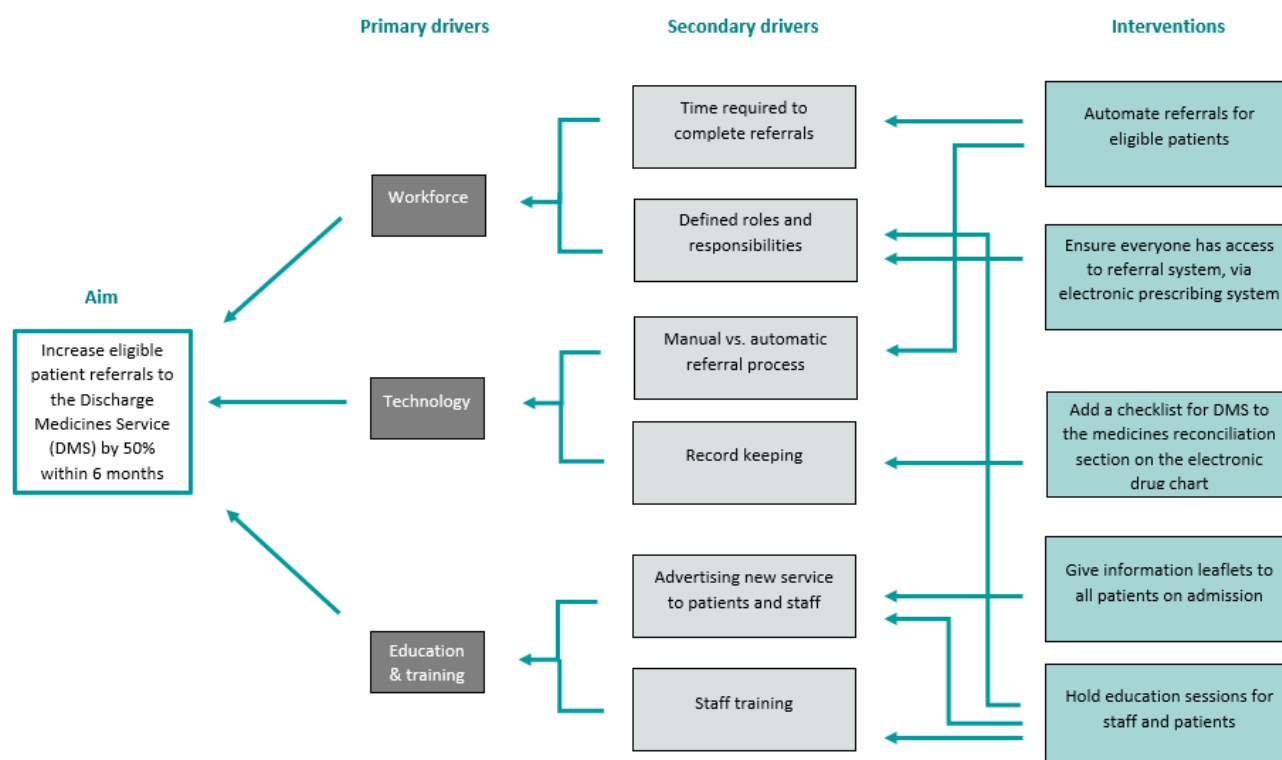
Primary drivers

Secondary drivers

Interventions

Aim

Increase eligible patient referrals to the Discharge Medicines Service (DMS) by 50% within 6 months

Workforce

Technology

Education & training

Time required to complete referrals

Defined roles and responsibilities

Manual vs. automatic referral process

Record keeping

Advertising new service to patients and staff

Staff training

Automate referrals for eligible patients

Ensure everyone has access to referral system, via electronic prescribing system

Add a checklist for DMS to the medicines reconciliation section on the electronic drug chart

Give information leaflets to all patients on admission

Hold education sessions for staff and patients